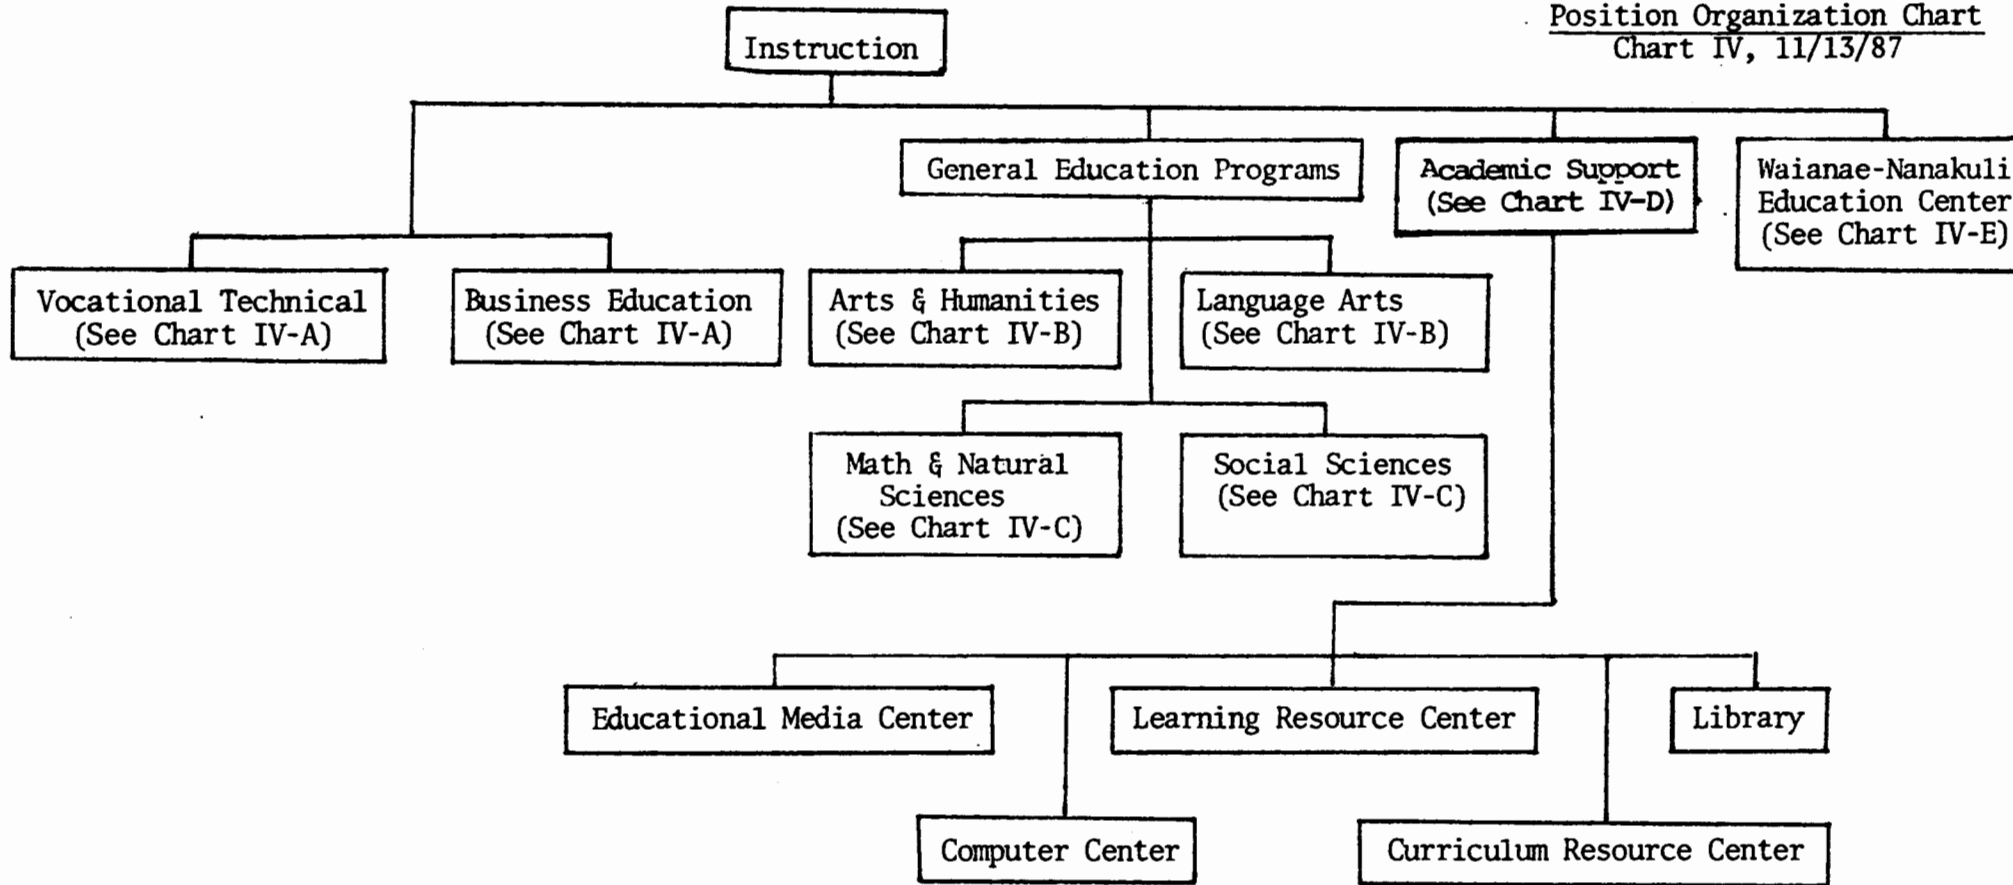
Position Organization Chart
Chart IV, 11/13/87

Instruction

General Education Programs

Academic Support
(See Chart IV-D)

Waianae-Nanakuli
Education Center
(See Chart IV-E)

Vocational Technical
(See Chart IV-A)

Business Education
(See Chart IV-A)

Arts & Humanities
(See Chart IV-B)

Language Arts
(See Chart IV-B)

Math & Natural Sciences
(See Chart IV-C)

Social Sciences
(See Chart IV-C)

Educational Media Center

Learning Resource Center

Library

Computer Center

Curriculum Resource Center